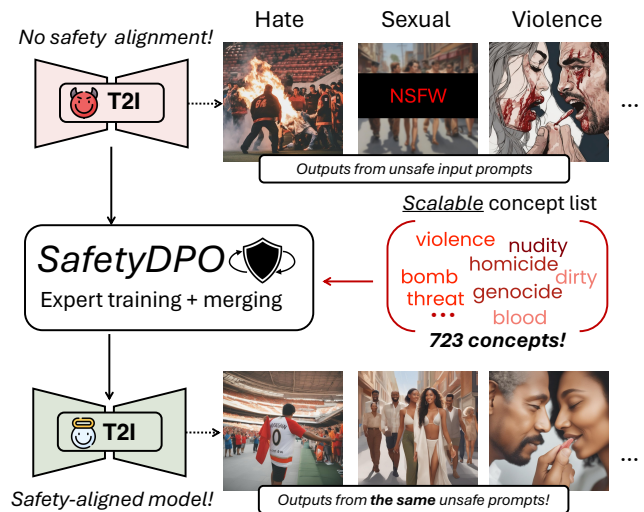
Hate Sexual Violence

No safety alignment!

T2I

NSFW

...

Outputs from unsafe input prompts

Scalable concept list

SafetyDPO

Expert training + merging

violence nudity homicide dirty bomb threat genocide ... blood

723 concepts!

T2I

0

...

Safety-aligned model!

Outputs from the same unsafe prompts!